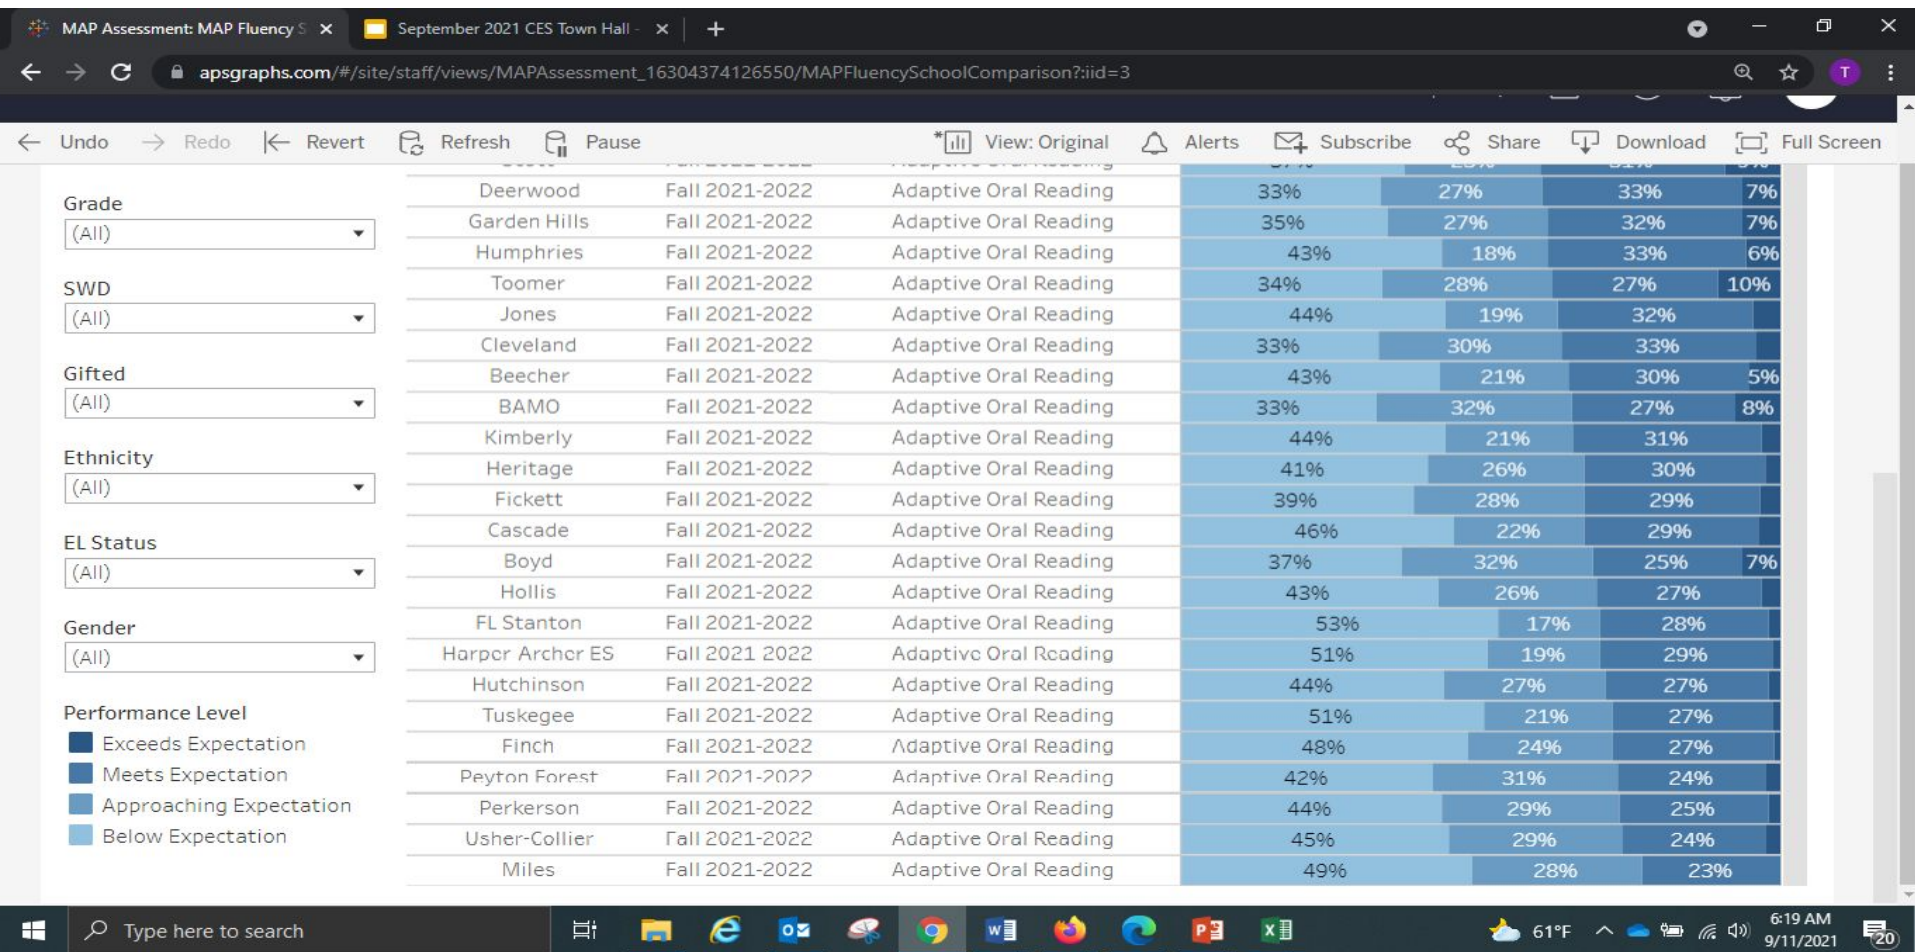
MAP Assessment: MAP Fluency S × September 2021 CES Town Hall - ×

apsgraphs.com/#/site/staff/views/MAPAssessment_16304374126550/MAPFluencySchoolComparison?:iid=3

Undo Redo Revert Refresh Pause View: Original Alerts Subscribe Share Download Full Screen

Grade
(All)

SWD
(All)

Gifted
(All)

Ethnicity
(All)

EL Status
(All)

Gender
(All)

Performance Level
Exceeds Expectation
Meets Expectation
Approaching Expectation
Below Expectation

| | | | | | | |
|---|---|---|---|---|---|---|
| Deerwood | Fall 2021-2022 | Adaptive Oral Reading | 33% | 27% | 33% | 7% |
| Garden Hills | Fall 2021-2022 | Adaptive Oral Reading | 35% | 27% | 32% | 7% |
| Humphries | Fall 2021-2022 | Adaptive Oral Reading | 43% | 18% | 33% | 6% |
| Toomer | Fall 2021-2022 | Adaptive Oral Reading | 34% | 28% | 27% | 10% |
| Jones | Fall 2021-2022 | Adaptive Oral Reading | 44% | 19% | 32% | |
| Cleveland | Fall 2021-2022 | Adaptive Oral Reading | 33% | 30% | 33% | |
| Beecher | Fall 2021-2022 | Adaptive Oral Reading | 43% | 21% | 30% | 5% |
| BAMO | Fall 2021-2022 | Adaptive Oral Reading | 33% | 32% | 27% | 8% |
| Kimberly | Fall 2021-2022 | Adaptive Oral Reading | 44% | 21% | 31% | |
| Heritage | Fall 2021-2022 | Adaptive Oral Reading | 41% | 26% | 30% | |
| Fickett | Fall 2021-2022 | Adaptive Oral Reading | 39% | 28% | 29% | |
| Cascade | Fall 2021-2022 | Adaptive Oral Reading | 46% | 22% | 29% | |
| Boyd | Fall 2021-2022 | Adaptive Oral Reading | 37% | 32% | 25% | 7% |
| Hollis | Fall 2021-2022 | Adaptive Oral Reading | 43% | 26% | 27% | |
| FL Stanton | Fall 2021-2022 | Adaptive Oral Reading | 53% | 17% | 28% | |
| Harper Archer ES | Fall 2021-2022 | Adaptive Oral Reading | 51% | 19% | 29% | |
| Hutchinson | Fall 2021-2022 | Adaptive Oral Reading | 44% | 27% | 27% | |
| Tuskegee | Fall 2021-2022 | Adaptive Oral Reading | 51% | 21% | 27% | |
| Finch | Fall 2021-2022 | Adaptive Oral Reading | 48% | 24% | 27% | |
| Peyton Forest | Fall 2021-2022 | Adaptive Oral Reading | 42% | 31% | 24% | |
| Perkerson | Fall 2021-2022 | Adaptive Oral Reading | 44% | 29% | 25% | |
| Usher-Collier | Fall 2021-2022 | Adaptive Oral Reading | 45% | 29% | 24% | |
| Miles | Fall 2021-2022 | Adaptive Oral Reading | 49% | 28% | 23% | |

Type here to search
61°F 6:19 AM 9/11/2021 20